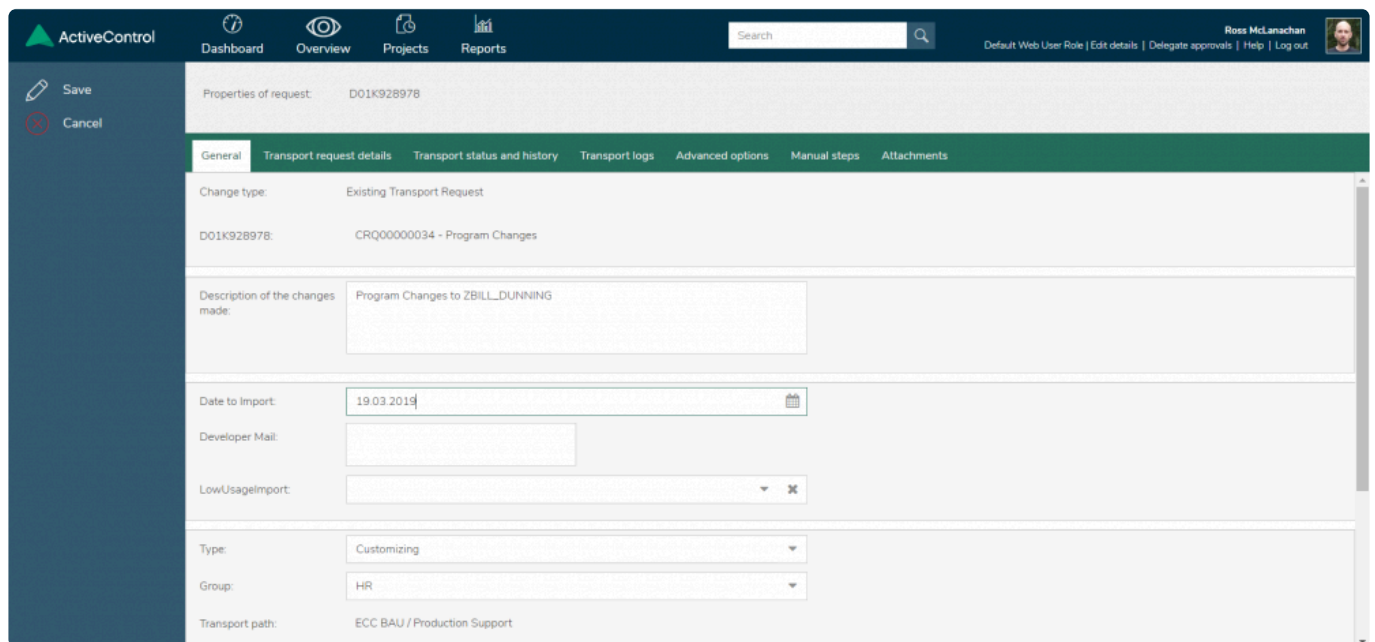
ActiveControl

Dashboard Overview Projects Reports

Search

Ross McLanachan
Default Web User Role | Edit details | Delegate approvals | Help | Log out

Save
Cancel

Properties of request: D01K928978

General Transport request details Transport status and history Transport logs Advanced options Manual steps Attachments

Change type: Existing Transport Request

D01K928978: CRQ00000034 - Program Changes

Description of the changes made: Program Changes to ZBILL_DUNNING

Date to Import: 19.03.2019

Developer Mail:

LowUsageImport:

Type: Customizing

Group: HR

Transport path: ECC BAU / Production Support